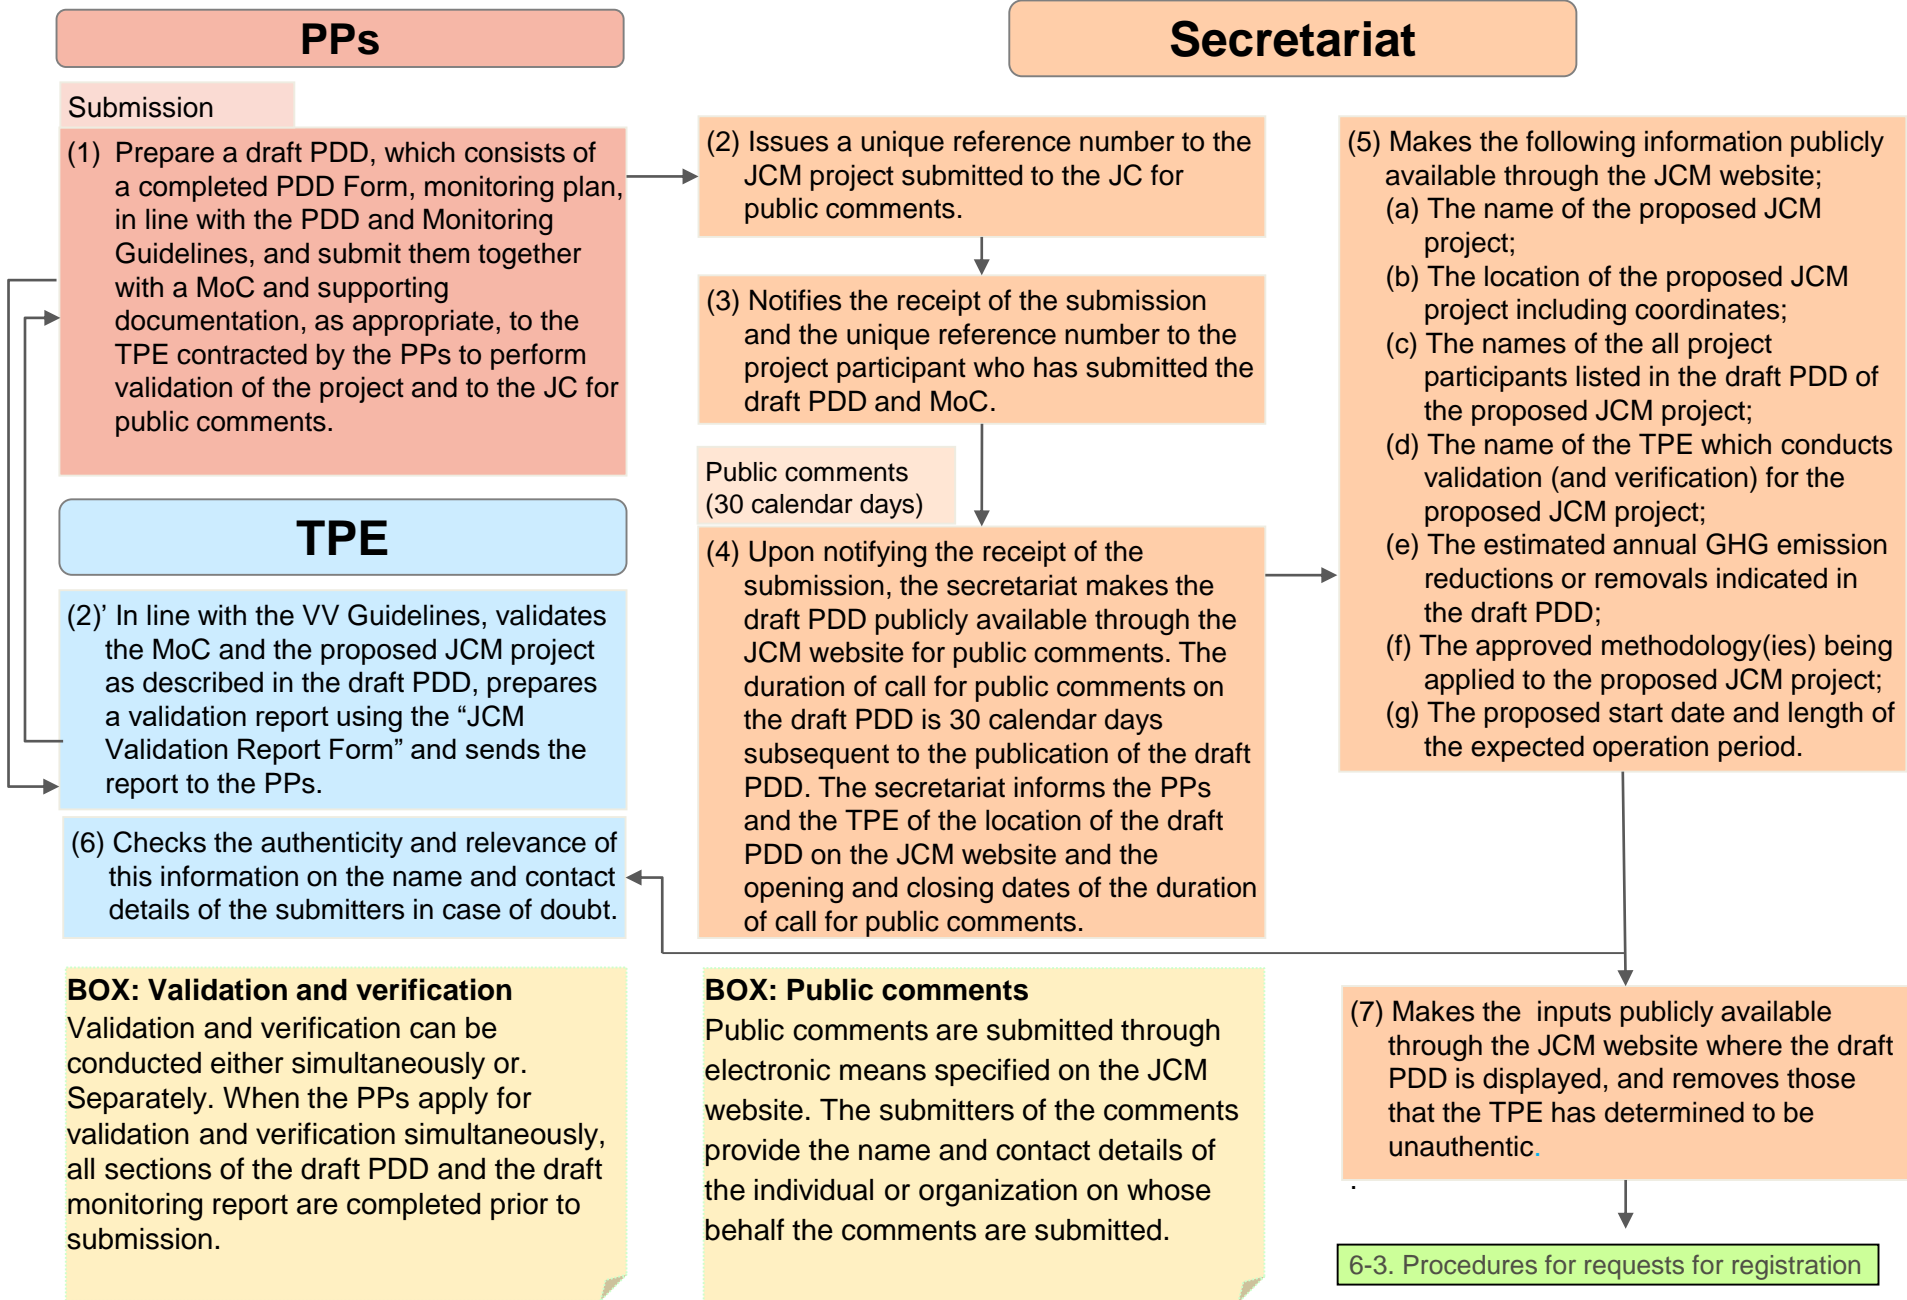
PPs

Secretariat

Submission

(1) Prepare a draft PDD, which consists of a completed PDD Form, monitoring plan, in line with the PDD and Monitoring Guidelines, and submit them together with a MoC and supporting documentation, as appropriate, to the TPE contracted by the PPs to perform validation of the project and to the JC for public comments.

(2) Issues a unique reference number to the JCM project submitted to the JC for public comments.

(3) Notifies the receipt of the submission and the unique reference number to the project participant who has submitted the draft PDD and MoC.

Public comments (30 calendar days)

(4) Upon notifying the receipt of the submission, the secretariat makes the draft PDD publicly available through the JCM website for public comments. The duration of call for public comments on the draft PDD is 30 calendar days subsequent to the publication of the draft PDD. The secretariat informs the PPs and the TPE of the location of the draft PDD on the JCM website and the opening and closing dates of the duration of call for public comments.

(5) Makes the following information publicly available through the JCM website;
(a) The name of the proposed JCM project;
(b) The location of the proposed JCM project including coordinates;
(c) The names of the all project participants listed in the draft PDD of the proposed JCM project;
(d) The name of the TPE which conducts validation (and verification) for the proposed JCM project;
(e) The estimated annual GHG emission reductions or removals indicated in the draft PDD;
(f) The approved methodology(ies) being applied to the proposed JCM project;
(g) The proposed start date and length of the expected operation period.

TPE

(2)' In line with the VV Guidelines, validates the MoC and the proposed JCM project as described in the draft PDD, prepares a validation report using the "JCM Validation Report Form" and sends the report to the PPs.

(6) Checks the authenticity and relevance of this information on the name and contact details of the submitters in case of doubt.

(7) Makes the inputs publicly available through the JCM website where the draft PDD is displayed, and removes those that the TPE has determined to be unauthentic.

BOX: Validation and verification
Validation and verification can be conducted either simultaneously or. Separately. When the PPs apply for validation and verification simultaneously, all sections of the draft PDD and the draft monitoring report are completed prior to submission.

BOX: Public comments
Public comments are submitted through electronic means specified on the JCM website. The submitters of the comments provide the name and contact details of the individual or organization on whose behalf the comments are submitted.

6-3. Procedures for requests for registration